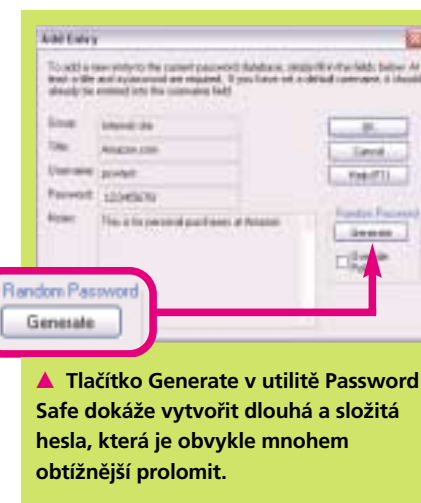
Add Entry

To add a new entry to the current password database, simply fill in the fields below. At least a title and a password are required. If you have set a default username, it should already be entered into the username field.

Group: Internet site
Title: Amazon.com
Username: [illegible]
Password: 12345678
Notes: This is for personal purchases at Amazon

OK
Cancel
Help (F1)

Random Password
Generate
Override Policy

Random Password
Generate

▲ Tlačítko Generate v utilitě Password Safe dokáže vytvořit dlouhá a složitá hesla, která je obvykle mnohem obtížnější prolomit.